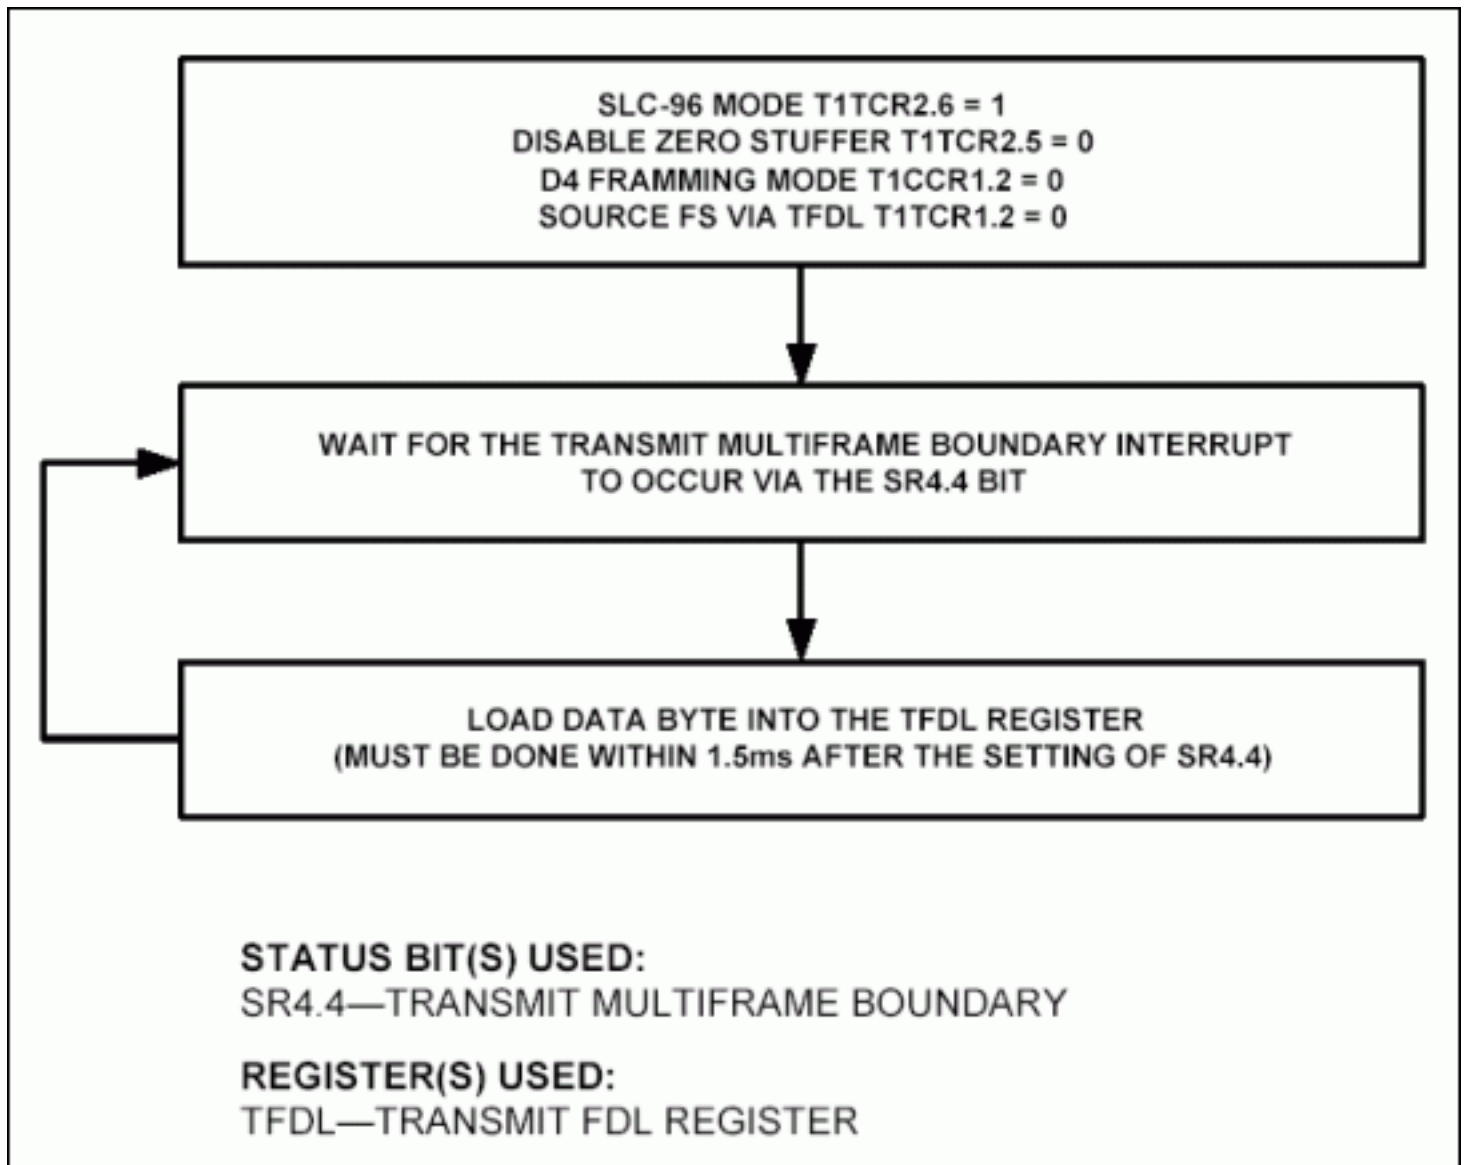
SLC-96 MODE T1TCR2.6 = 1
DISABLE ZERO STUFFER T1TCR2.5 = 0
D4 FRAMMING MODE T1CCR1.2 = 0
SOURCE FS VIA TFDL T1TCR1.2 = 0

WAIT FOR THE TRANSMIT MULTIFRAME BOUNDARY INTERRUPT TO OCCUR VIA THE SR4.4 BIT

LOAD DATA BYTE INTO THE TFDL REGISTER
(MUST BE DONE WITHIN 1.5ms AFTER THE SETTING OF SR4.4)

STATUS BIT(S) USED:
SR4.4—TRANSMIT MULTIFRAME BOUNDARY

REGISTER(S) USED:
TFDL—TRANSMIT FDL REGISTER